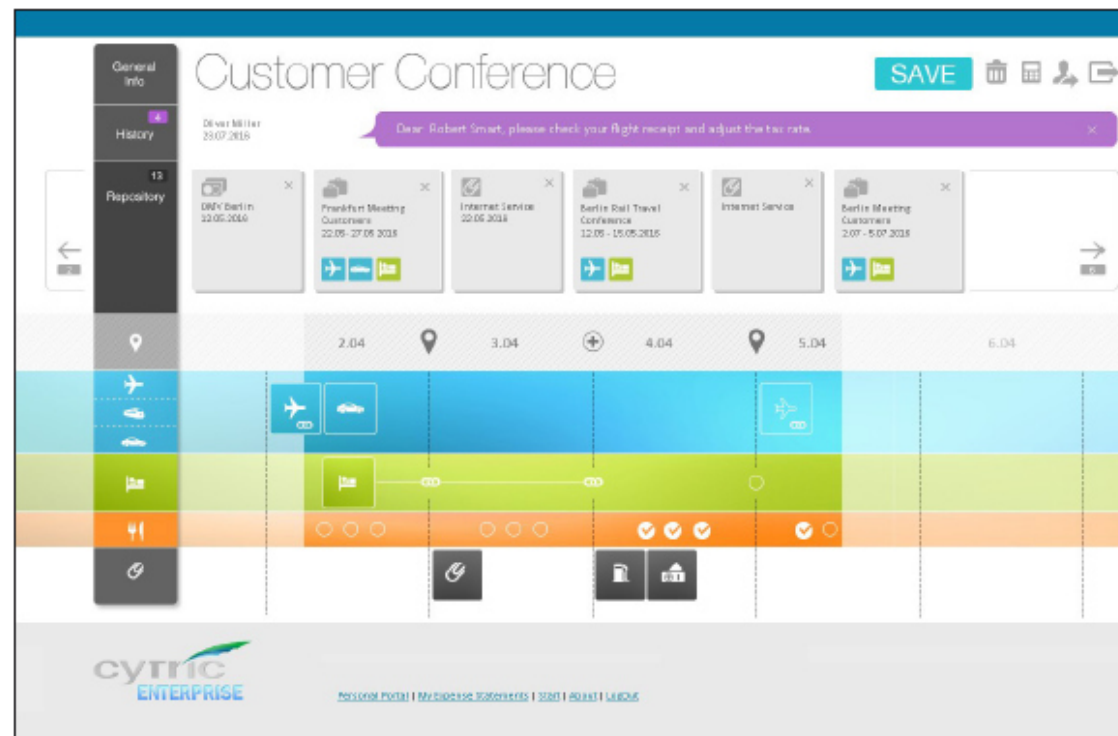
General Info

4
History

13
Repository

Customer Conference

SAVE

Oliver Miller
23.07.2016

Dear Robert Smart, please check your flight receipt and adjust the tax rate.

DMV Berlin
12.05.2016

Frankfurt Meeting Customers
22.05 - 27.05.2016

Internet Service
22.05.2016

Berlin Rail Travel Conference
12.05 - 15.05.2016

Internet Service

Berlin Meeting Customers
2.07 - 5.07.2016

2.04

3.04

4.04

5.04

6.04

cytric
ENTERPRISE

Personal Portal | My Expense Statements | Start | About | Logout